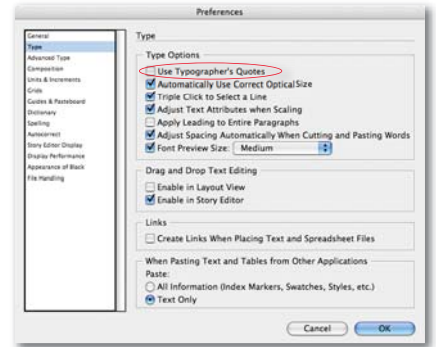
Preferences

General
Type
Advanced Type
Composition
Units & Increments
Grids
Guides & Pasteboard
Dictionary
Spelling
Autocorrect
Story Editor Display
Display Performance
Appearance of Black
File Handling

Type

Type Options
Use Typographer's Quotes
Automatically Use Correct Optical Size
Triple Click to Select a Line
Adjust Text Attributes when Scaling
Apply Leading to Entire Paragraphs
Adjust Spacing Automatically When Cutting and Pasting Words
Font Preview Size: Medium

Drag and Drop Text Editing
Enable in Layout View
Enable in Story Editor

Links
Create Links When Placing Text and Spreadsheet Files

When Pasting Text and Tables from Other Applications
Paste:
All Information (Index Markers, Swatches, Styles, etc.)
Text Only

Cancel
OK